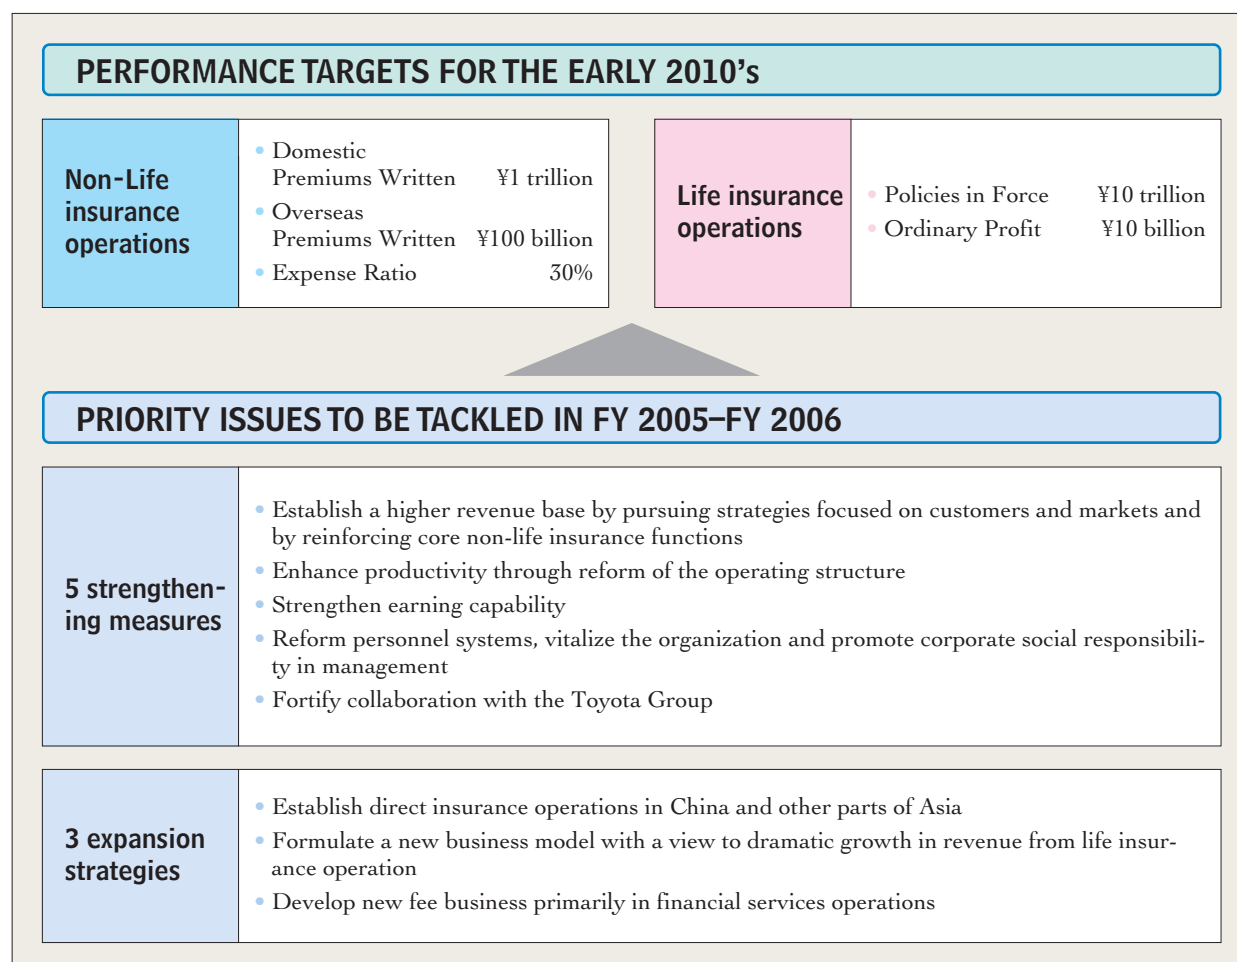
PERFORMANCE TARGETS FOR THE EARLY 2010's

Non-Life insurance operations

• Domestic Premiums Written ¥1 trillion
• Overseas Premiums Written ¥100 billion
• Expense Ratio 30%

Life insurance operations

• Policies in Force ¥10 trillion
• Ordinary Profit ¥10 billion

PRIORITY ISSUES TO BE TACKLED IN FY 2005–FY 2006

5 strengthening measures

• Establish a higher revenue base by pursuing strategies focused on customers and markets and by reinforcing core non-life insurance functions
• Enhance productivity through reform of the operating structure
• Strengthen earning capability
• Reform personnel systems, vitalize the organization and promote corporate social responsibility in management
• Fortify collaboration with the Toyota Group

3 expansion strategies

• Establish direct insurance operations in China and other parts of Asia
• Formulate a new business model with a view to dramatic growth in revenue from life insurance operation
• Develop new fee business primarily in financial services operations